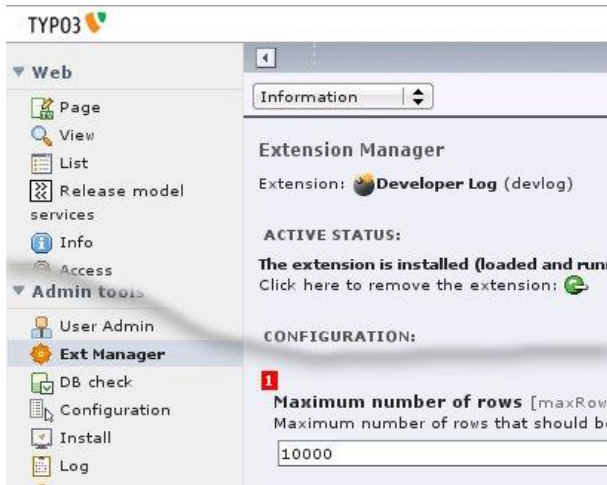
TYPO3

▼ Web

Page

View

List

Release model services

Info

Access

▼ Admin tools

User Admin

Ext Manager

DB check

Configuration

Install

Log

Information

Extension Manager

Extension: Developer Log (devlog)

ACTIVE STATUS:

The extension is installed (loaded and run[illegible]

Click here to remove the extension:

CONFIGURATION:

1

Maximum number of rows [maxRow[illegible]

Maximum number of rows that should be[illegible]

10000